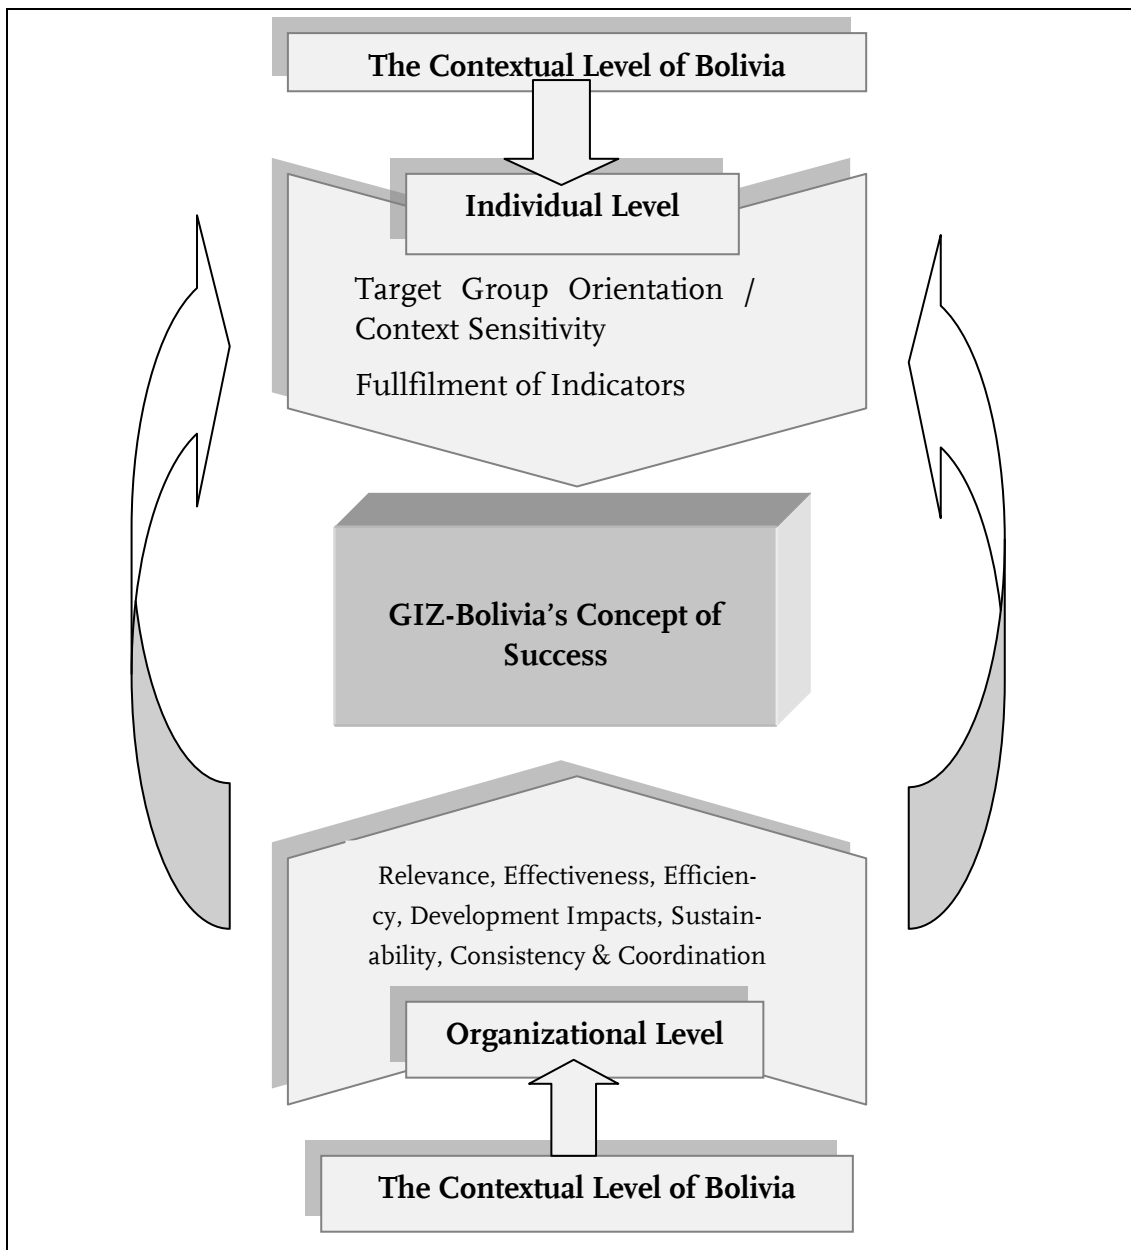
The Contextual Level of Bolivia

Individual Level

Target Group Orientation / Context Sensitivity

Fullfilment of Indicators

GIZ-Bolivia's Concept of Success

Relevance, Effectiveness, Efficiency, Development Impacts, Sustainability, Consistency & Coordination

Organizational Level

The Contextual Level of Bolivia